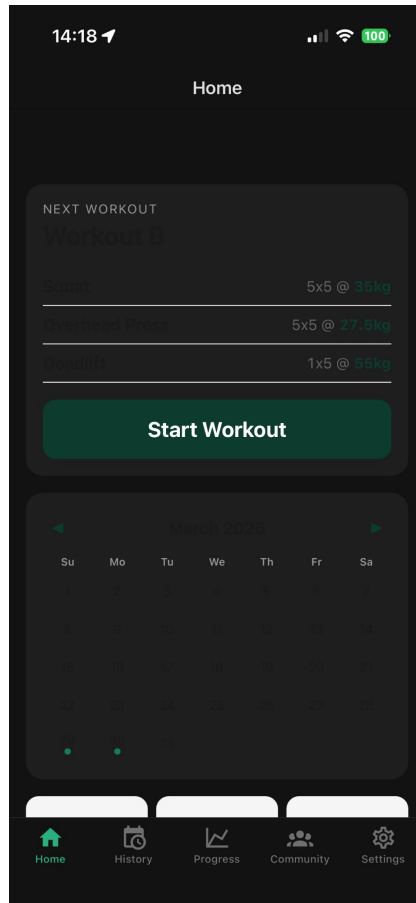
14:18

100

Home

NEXT WORKOUT
Workout B

Squat 5x5 @ 35kg
Overhead Press 5x5 @ 27.5kg
Deadlift 1x5 @ 55kg

Start Workout

March 2020

| Su | Mo | Tu | We | Th | Fr | Sa |
|---|---|---|---|---|---|---|
| 1 | 2 | 3 | 4 | 5 | 6 | 7 |
| 8 | 9 | 10 | 11 | 12 | 13 | 14 |
| 15 | 16 | 17 | 18 | 19 | 20 | 21 |
| 22 | 23 | 24 | 25 | 26 | 27 | 28 |
| 29 | 30 | 31 | | | | |

Home History Progress Community Settings